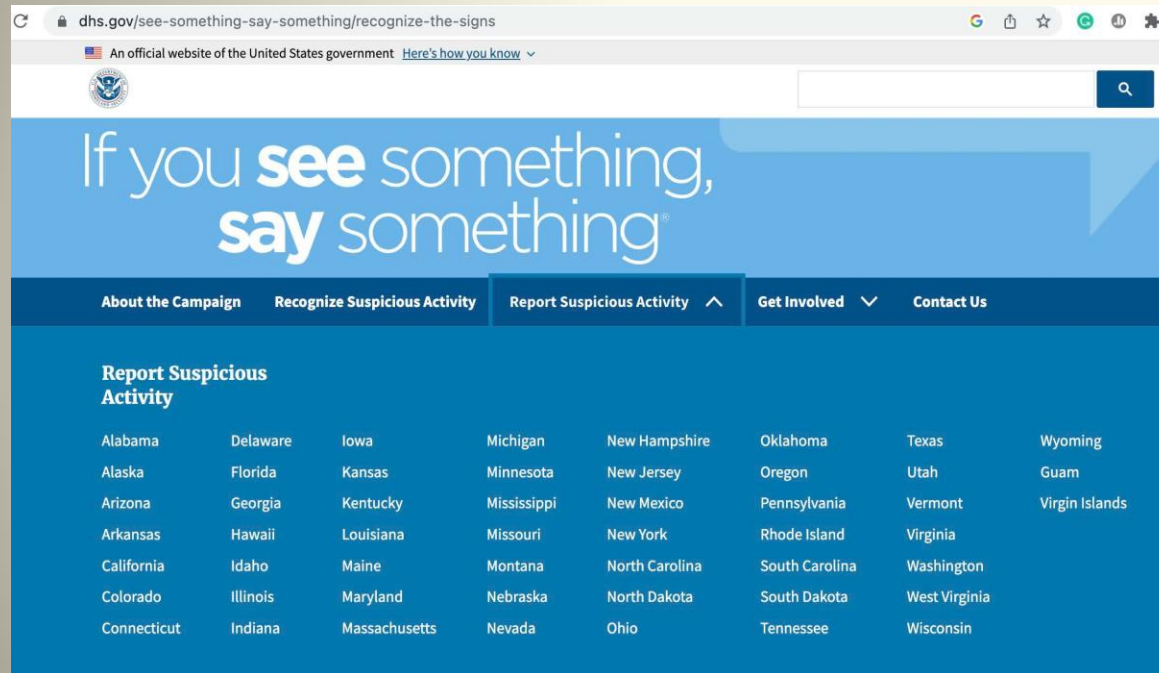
dhs.gov/see-something-say-something/recognize-the-signs

An official website of the United States government Here's how you know

If you see something, say something®

About the Campaign
Recognize Suspicious Activity
Report Suspicious Activity
Get Involved
Contact Us

Report Suspicious Activity

Alabama
Alaska
Arizona
Arkansas
California
Colorado
Connecticut

Delaware
Florida
Georgia
Hawaii
Idaho
Illinois
Indiana

Iowa
Kansas
Kentucky
Louisiana
Maine
Maryland
Massachusetts

Michigan
Minnesota
Mississippi
Missouri
Montana
Nebraska
Nevada

New Hampshire
New Jersey
New Mexico
New York
North Carolina
North Dakota
Ohio

Oklahoma
Oregon
Pennsylvania
Rhode Island
South Carolina
South Dakota
Tennessee

Texas
Utah
Vermont
Virginia
Washington
West Virginia
Wisconsin

Wyoming
Guam
Virgin Islands